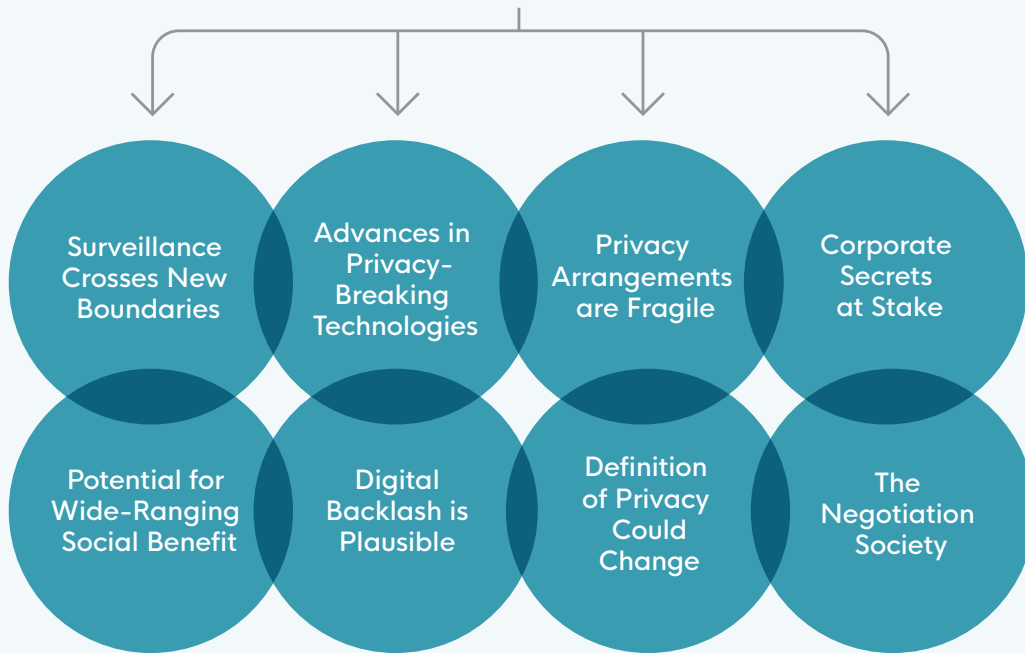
Surveillance Crosses New Boundaries

Advances in Privacy-Breaking Technologies

Privacy Arrangements are Fragile

Corporate Secrets at Stake

Potential for Wide-Ranging Social Benefit

Digital Backlash is Plausible

Definition of Privacy Could Change

The Negotiation Society